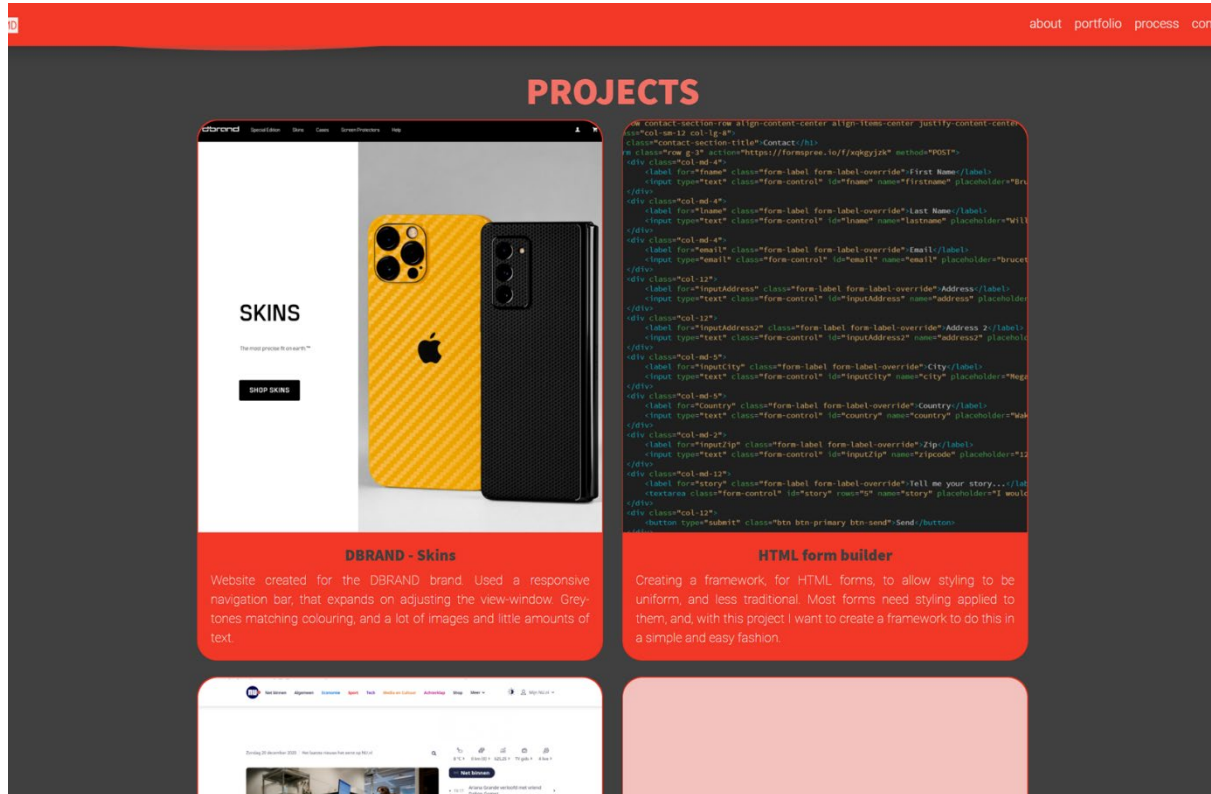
about portfolio process cor

PROJECTS

dbrand Special Edition Skins Cases Screen Protectors Help

SKINS

The most precise fit on earth.™

SHOP SKINS

ow contact-section-row align-content-center align-items-center justify-content-center
ss="col-sm-12 col-lg-8">
class="contact-section-title">Contact</h1>
rm class="row g-3" action="https://formspree.io/f/xqkgyjzk" method="POST">
<div class="col-md-4">
<label for="fname" class="form-label form-label-override">First Name</label>
<input type="text" class="form-control" id="fname" name="firstname" placeholder="Br
</div>
<div class="col-md-4">
<label for="lname" class="form-label form-label-override">Last Name</label>
<input type="text" class="form-control" id="lname" name="lastname" placeholder="Will
</div>
<div class="col-md-4">
<label for="email" class="form-label form-label-override">Email</label>
<input type="email" class="form-control" id="email" name="email" placeholder="brucet
</div>
<div class="col-12">
<label for="inputAddress" class="form-label form-label-override">Address</label>
<input type="text" class="form-control" id="inputAddress" name="address" placeholder
</div>
<div class="col-12">
<label for="inputAddress2" class="form-label form-label-override">Address 2</label>
<input type="text" class="form-control" id="inputAddress2" name="address2" placehold
</div>
<div class="col-md-5">
<label for="inputCity" class="form-label form-label-override">City</label>
<input type="text" class="form-control" id="inputCity" name="city" placeholder="Mega
</div>
<div class="col-md-5">
<label for="Country" class="form-label form-label-override">Country</label>
<input type="text" class="form-control" id="country" name="country" placeholder="Wak
</div>
<div class="col-md-2">
<label for="inputZip" class="form-label form-label-override">Zip</label>
<input type="text" class="form-control" id="inputZip" name="zipcode" placeholder="12
</div>
<div class="col-md-12">
<label for="story" class="form-label form-label-override">Tell me your story...</lab
<textarea class="form-control" id="story" rows="5" name="story" placeholder="I would
</div>
<div class="col-12">
<button type="submit" class="btn btn-primary btn-send">Send</button>

DBRAND - Skins

Website created for the DBRAND brand. Used a responsive navigation bar, that expands on adjusting the view-window. Grey-tones matching colouring, and a lot of images and little amounts of text.

HTML form builder

Creating a framework, for HTML forms, to allow styling to be uniform, and less traditional. Most forms need styling applied to them, and, with this project I want to create a framework to do this in a simple and easy fashion.

Net binnen Algemeen Economie Sport Tech Media en Cultuur Achterklap Shop Meer

Net binnen